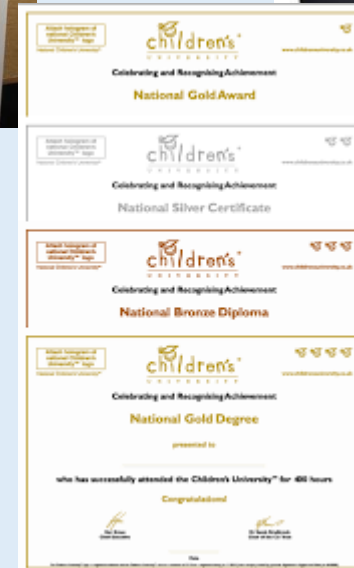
Attach hologram of national Children's University™ logo
children's UNIVERSITY
www.childrensuniversity.co.uk
Celebrating and Recognising Achievement
National Gold Award

Attach hologram of national Children's University™ logo
children's UNIVERSITY
www.childrensuniversity.co.uk
Celebrating and Recognising Achievement
National Silver Certificate

Attach hologram of national Children's University™ logo
children's UNIVERSITY
www.childrensuniversity.co.uk
Celebrating and Recognising Achievement
National Bronze Diploma

Attach hologram of national Children's University™ logo
children's UNIVERSITY
www.childrensuniversity.co.uk
Celebrating and Recognising Achievement
National Gold Degree
presented to
who has successfully attended the Children's University™ for 400 hours
Congratulations!
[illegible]
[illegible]
Date
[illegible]